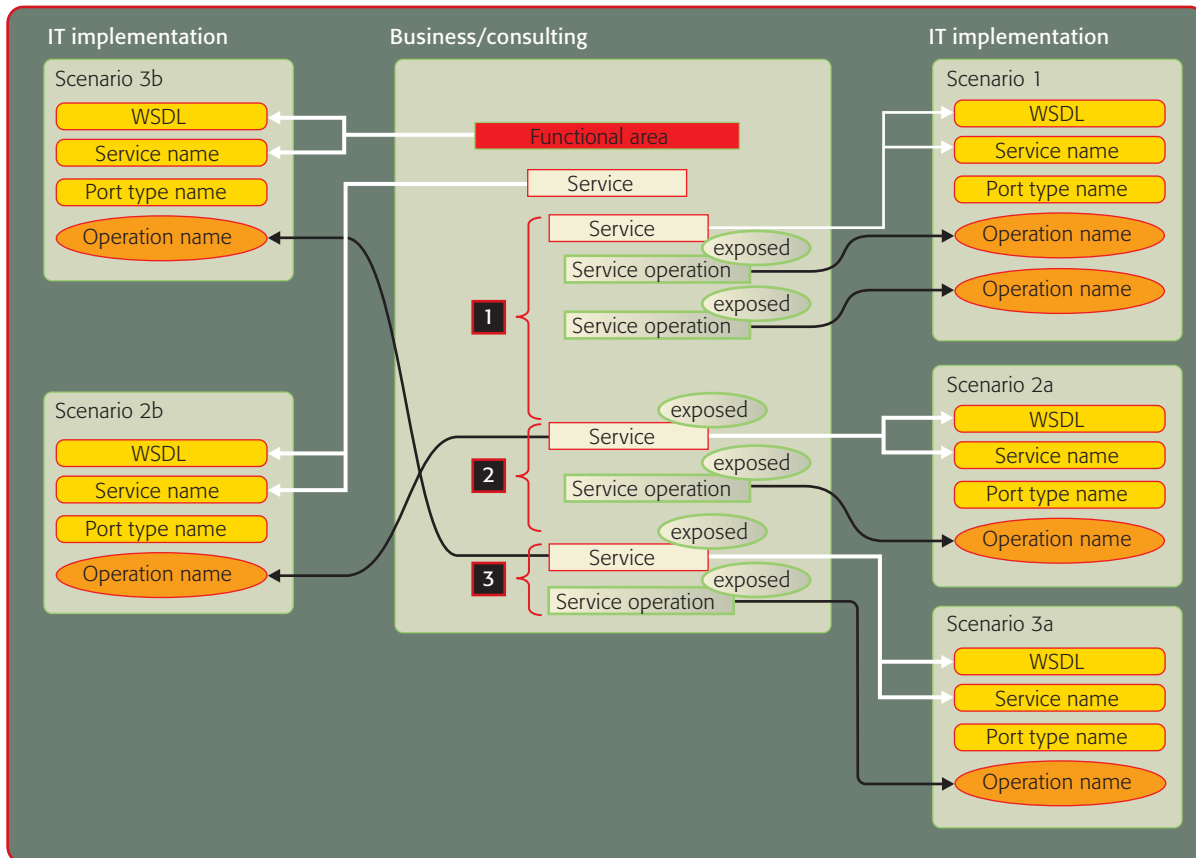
IT implementation

Scenario 3b
WSDL
Service name
Port type name
Operation name

Scenario 2b
WSDL
Service name
Port type name
Operation name

Business/consulting

Functional area
Service

1
Service
exposed
Service operation
exposed
Service operation

exposed
2
Service
exposed
Service operation

exposed
3
Service
exposed
Service operation

IT implementation

Scenario 1
WSDL
Service name
Port type name
Operation name
Operation name

Scenario 2a
WSDL
Service name
Port type name
Operation name

Scenario 3a
WSDL
Service name
Port type name
Operation name